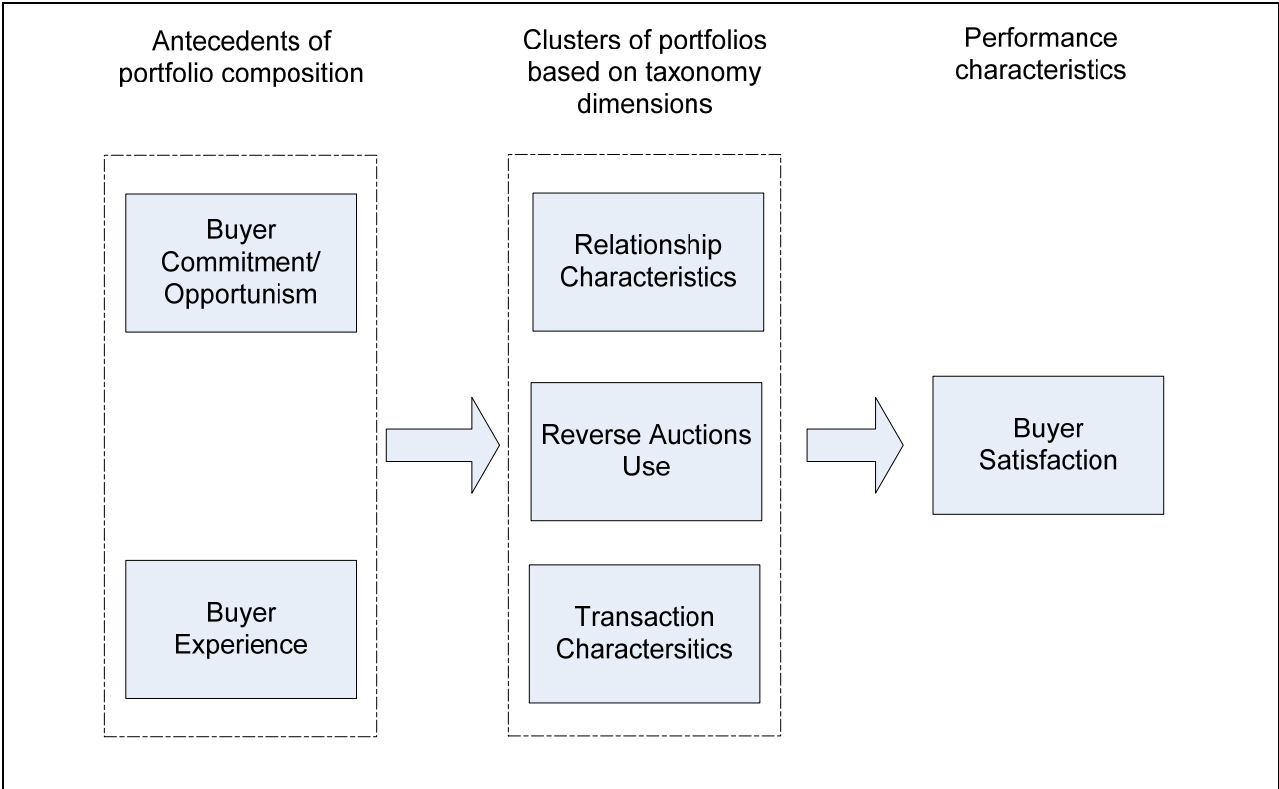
Antecedents of portfolio composition

Clusters of portfolios based on taxonomy dimensions

Performance characteristics

Buyer Commitment/ Opportunism

Buyer Experience

Relationship Characteristics

Reverse Auctions Use

Transaction Charactersitics

Buyer Satisfaction